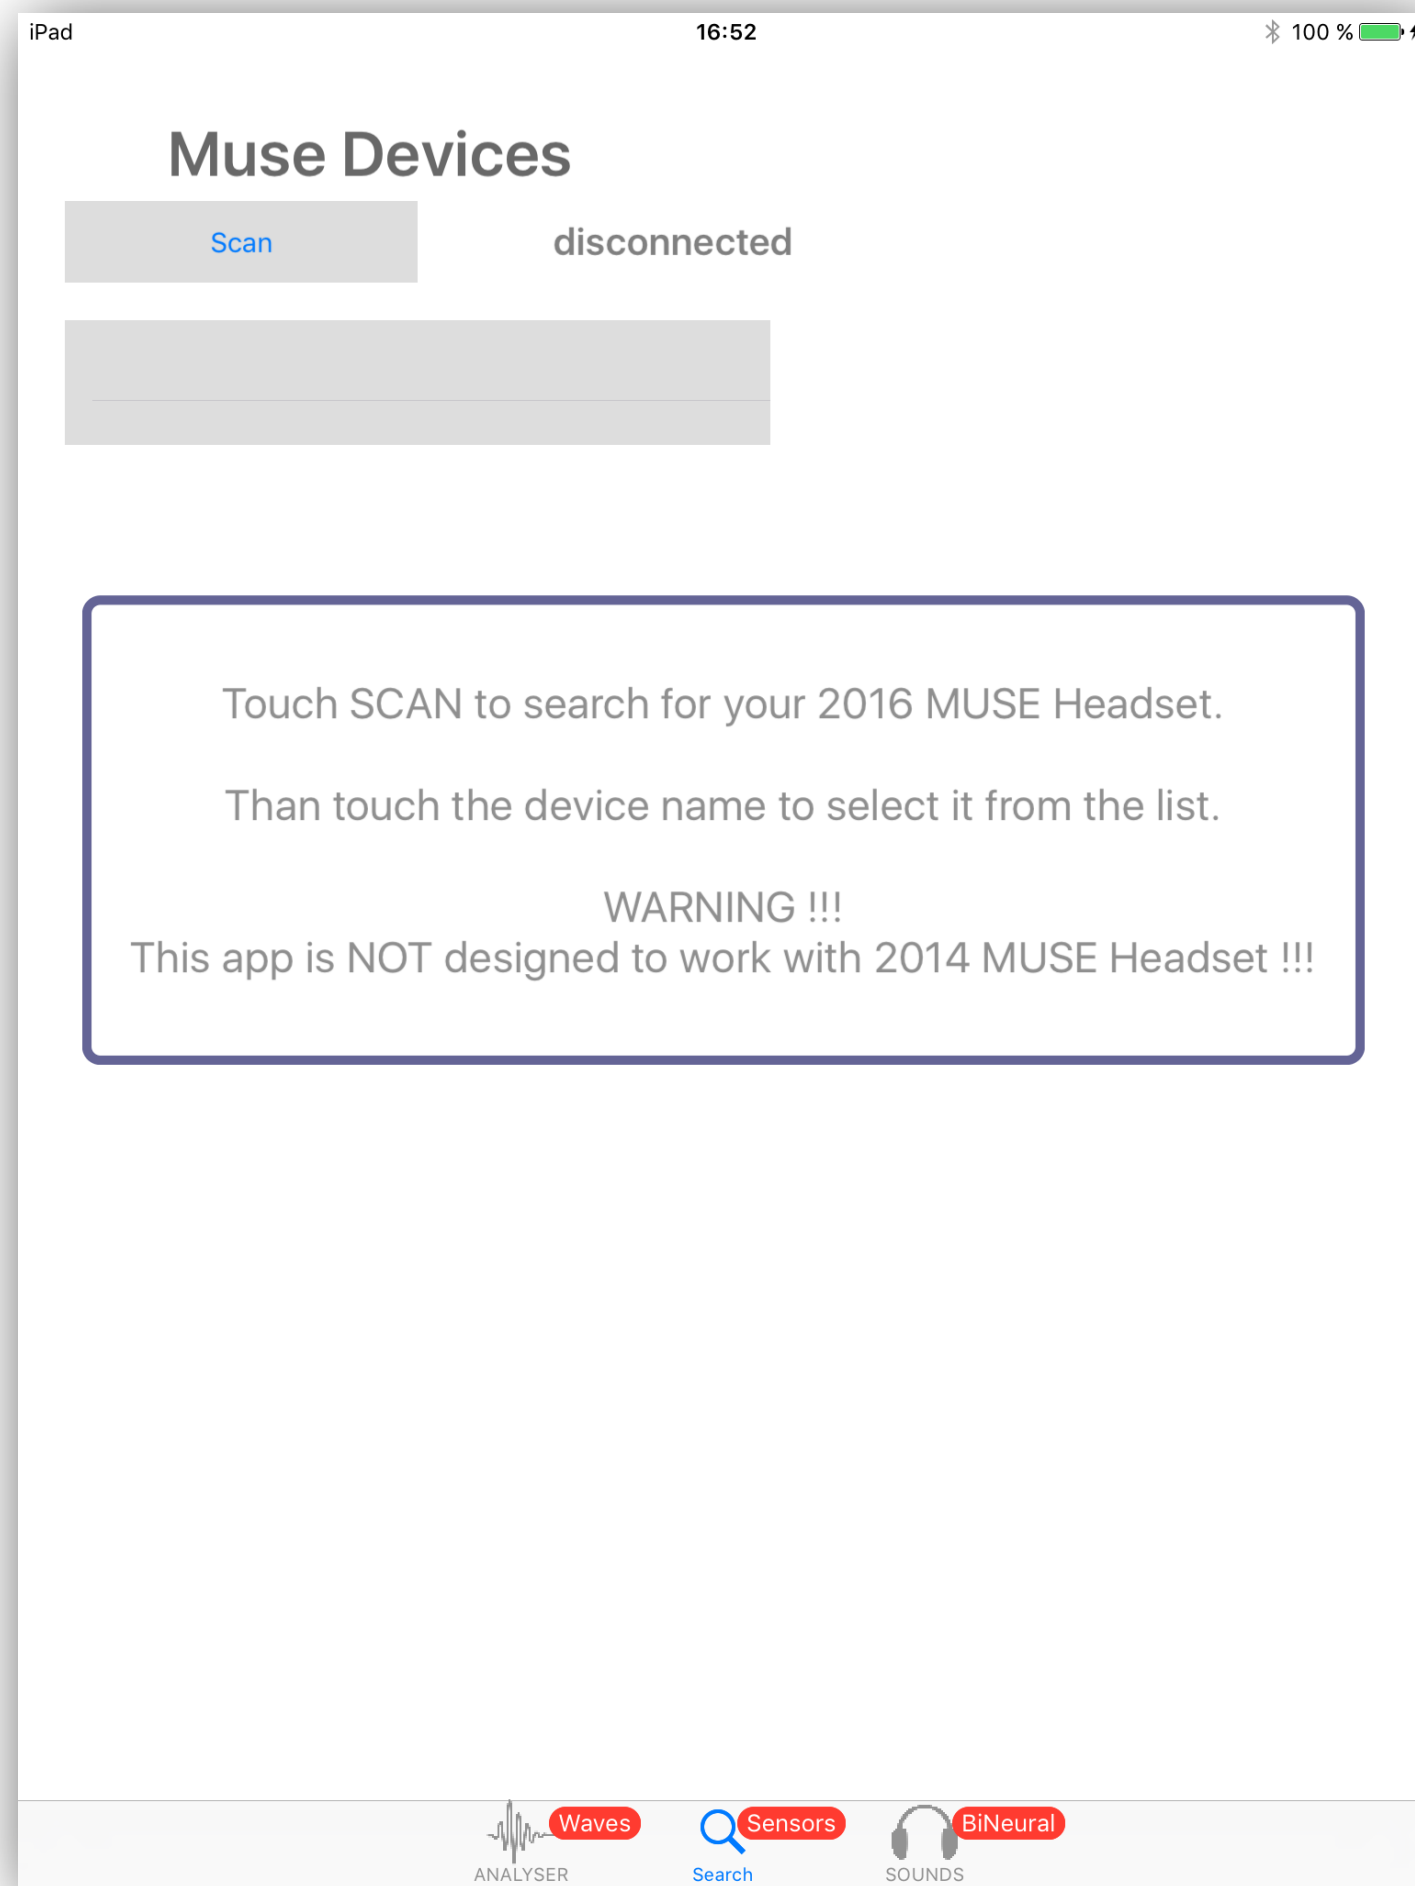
iPad 16:52 100 %

Muse Devices

Scan

disconnected

Touch SCAN to search for your 2016 MUSE Headset.

Than touch the device name to select it from the list.

WARNING !!!
This app is NOT designed to work with 2014 MUSE Headset !!!

Waves
ANALYSER

Sensors
Search

BiNeural
SOUNDS